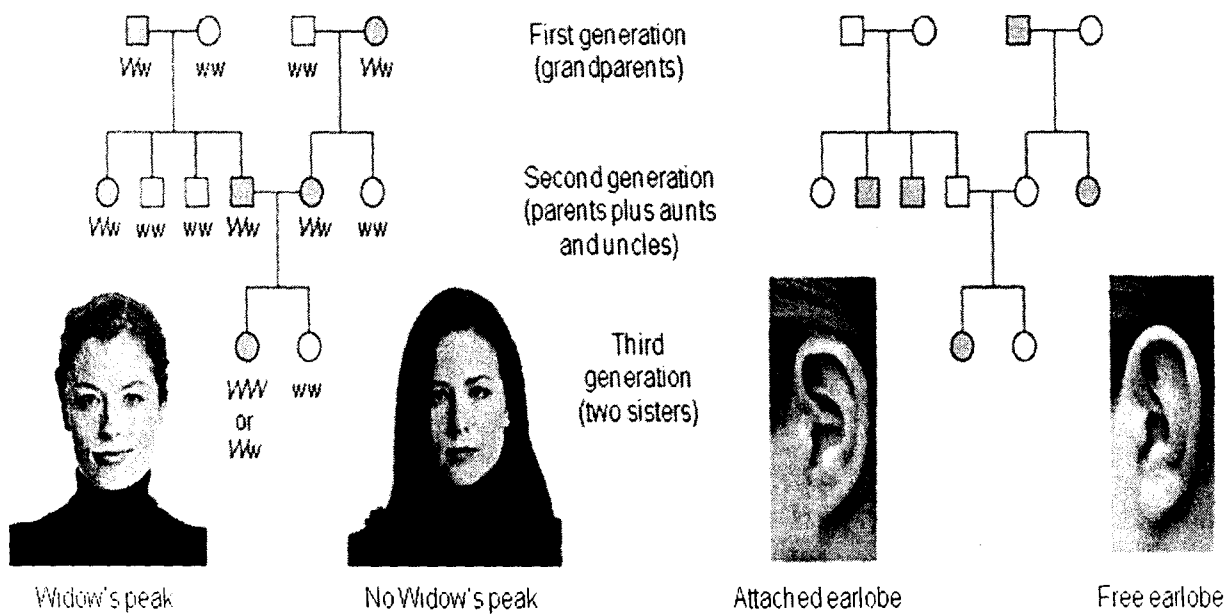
Ww ww ww Ww

First generation (grandparents)

Ww ww ww Ww Ww ww

Second generation (parents plus aunts and uncles)

WW or Ww ww

Third generation (two sisters)

Widow's peak

No Widow's peak

Attached earlobe

Free earlobe